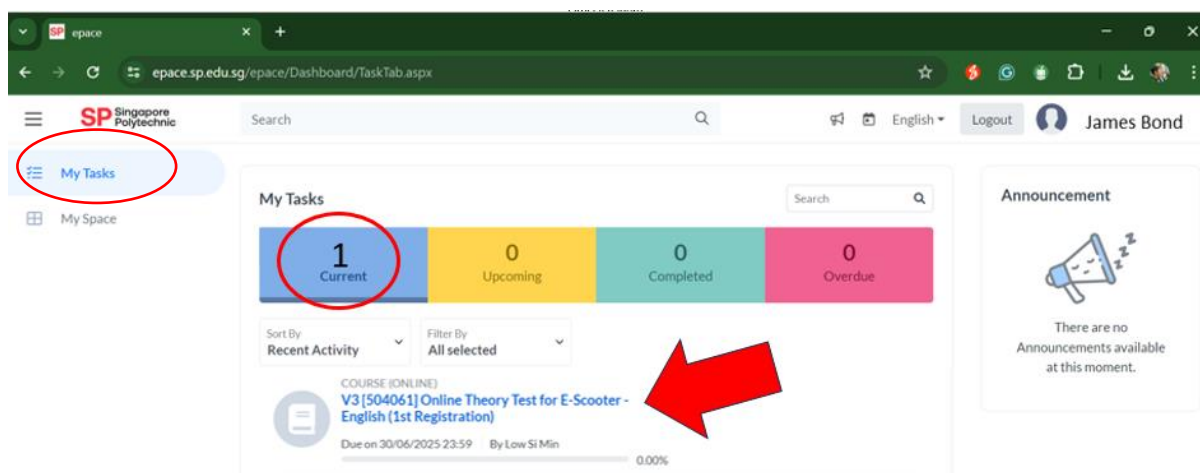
SP epace

epace.sp.edu.sg/epace/Dashboard/TaskTab.aspx

SP Singapore Polytechnic

Search

English

Logout

James Bond

My Tasks

My Space

My Tasks

Search

1
Current

0
Upcoming

0
Completed

0
Overdue

Sort By
Recent Activity

Filter By
All selected

COURSE (ONLINE)
V3 [504061] Online Theory Test for E-Scooter - English (1st Registration)

Due on 30/06/2025 23:59 By Low Si Min

0.00%

Announcement

There are no Announcements available at this moment.